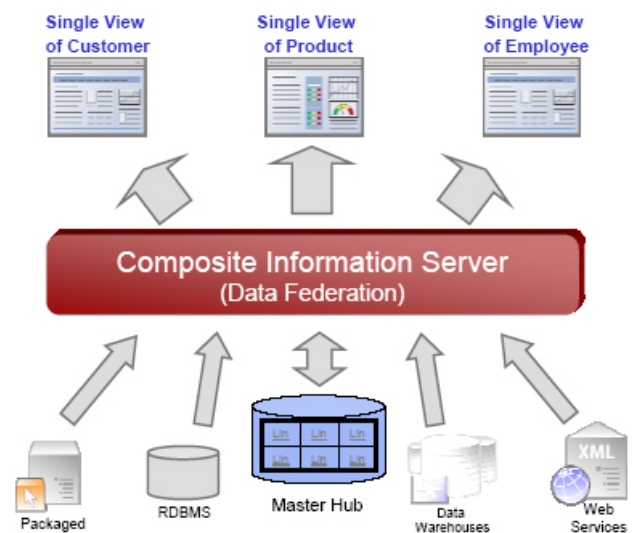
Single View of Customer

Single View of Product

Single View of Employee

Composite Information Server
(Data Federation)

Packaged

RDBMS

Lin Lin Lin
Lin Lin Lin

Master Hub

Data Warehouses

XML

Web Services